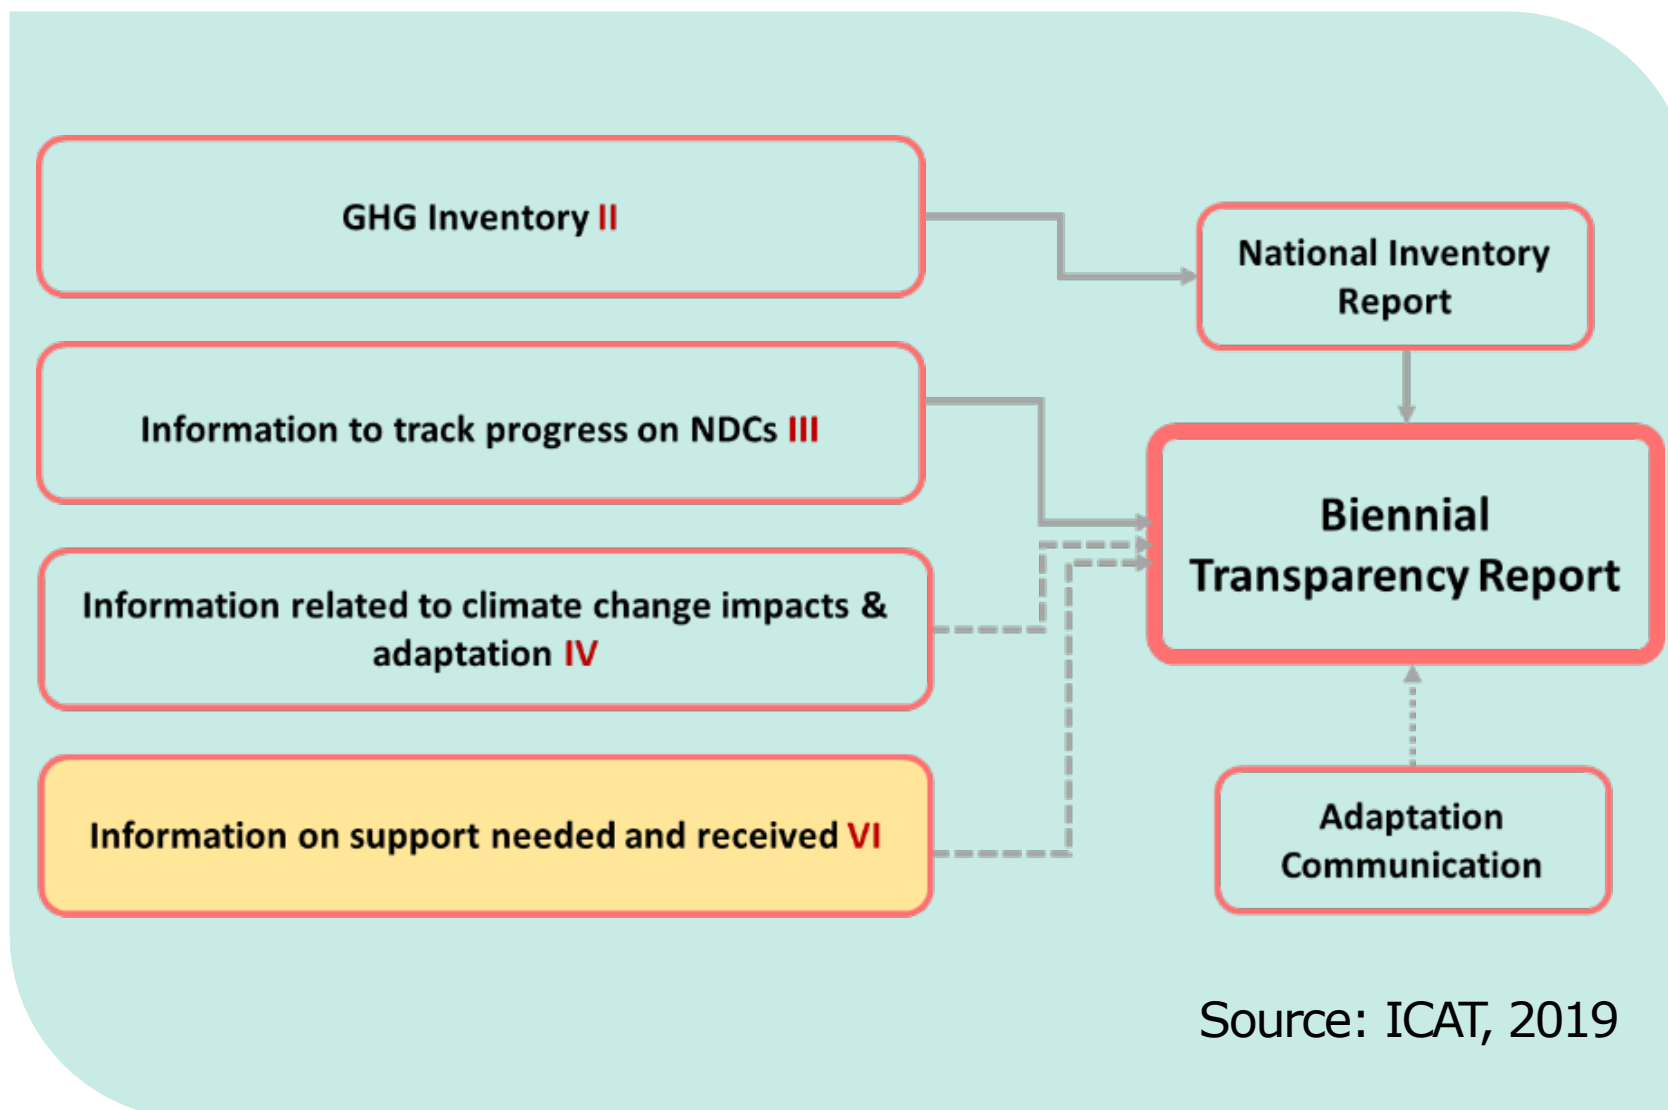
GHG Inventory II

National Inventory Report

Information to track progress on NDCs III

Biennial Transparency Report

Information related to climate change impacts & adaptation IV

Information on support needed and received VI

Adaptation Communication

Source: ICAT, 2019